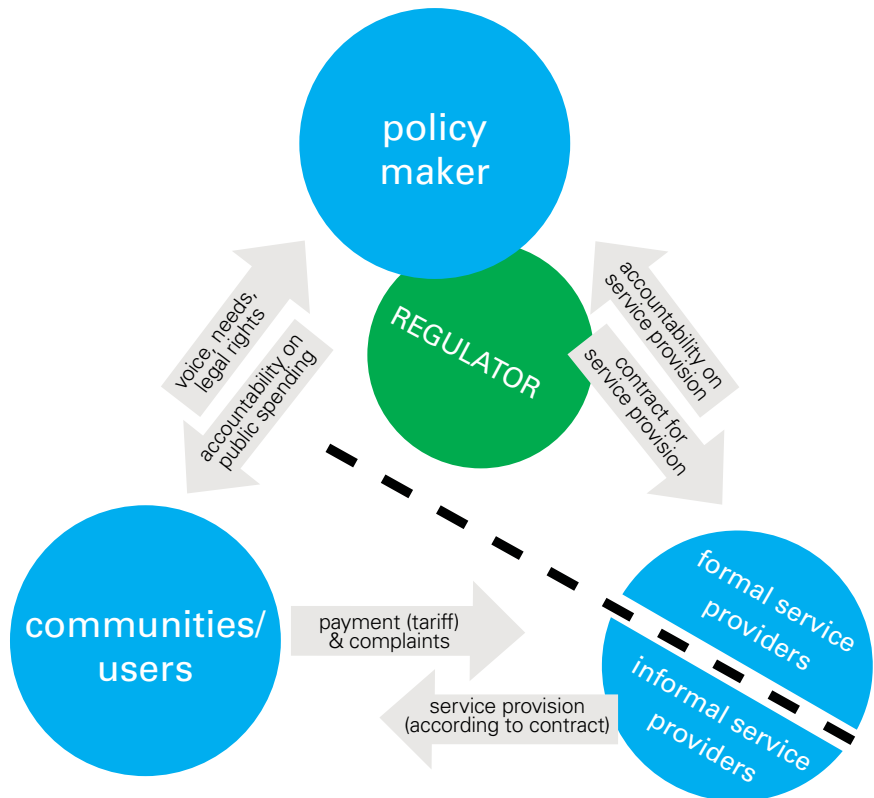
policy maker

REGULATOR

voice needs, legal rights

accountability on public spending

accountability on service provision

contract for service provision

communities/ users

payment (tariff) & complaints

service provision (according to contract)

formal service providers

informal service providers